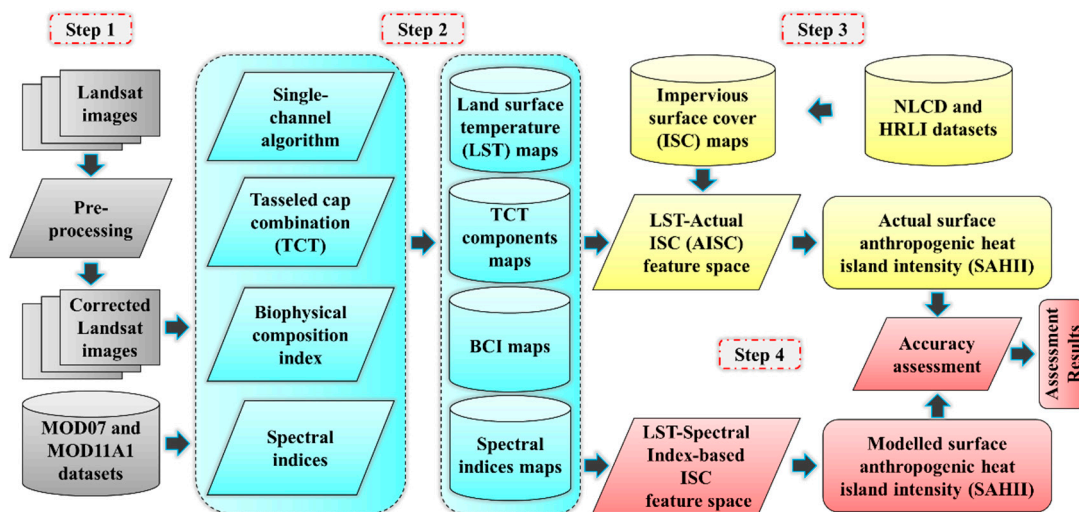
Step 1

Step 2

Step 3

Landsat images

Pre-processing

Corrected Landsat images

MOD07 and MOD11A1 datasets

Single-channel algorithm

Tasseled cap combination (TCT)

Biophysical composition index

Spectral indices

Land surface temperature (LST) maps

TCT components maps

BCI maps

Spectral indices maps

Impervious surface cover (ISC) maps

NLCD and HRLI datasets

LST-Actual ISC (AISC) feature space

Actual surface anthropogenic heat island intensity (SAHII)

Step 4

Accuracy assessment

Assessment Results

LST-Spectral Index-based ISC feature space

Modelled surface anthropogenic heat island intensity (SAHII)